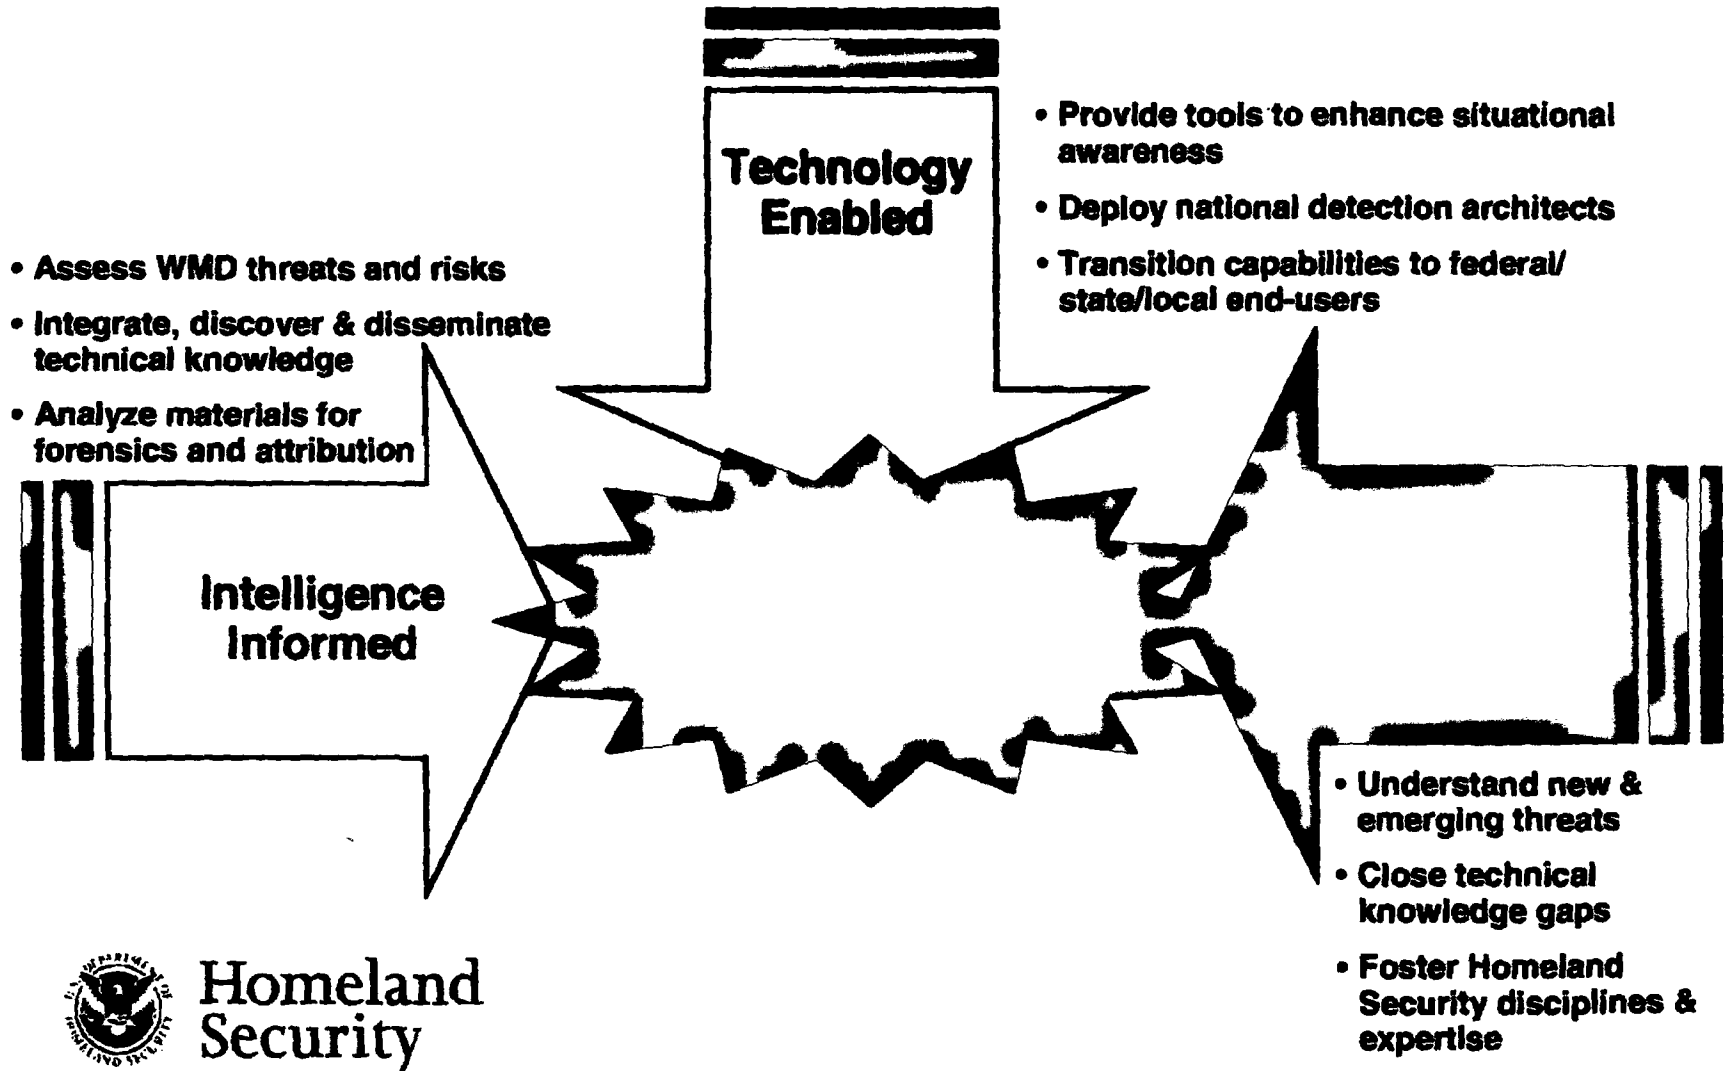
Technology Enabled

• Provide tools to enhance situational awareness
• Deploy national detection architects
• Transition capabilities to federal/ state/local end-users

• Assess WMD threats and risks
• Integrate, discover & disseminate technical knowledge
• Analyze materials for forensics and attribution

Intelligence Informed

• Understand new & emerging threats
• Close technical knowledge gaps
• Foster Homeland Security disciplines & expertise

Homeland Security